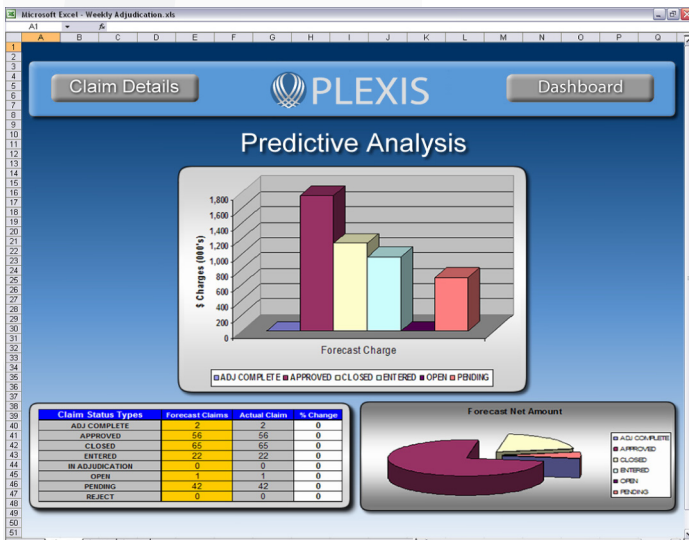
Microsoft Excel - Weekly Adjudication.xls

A1

A B C D E F G H I J K L M N O P Q

Claim Details

PLEXIS

Dashboard

Predictive Analysis

1,800
1,600
1,400
1,200
1,000
800
600
400
200
0

$ Charges (000's)

Forecast Charge

ADJ COMPLETE APPROVED CLOSED ENTERED OPEN PENDING

| Claim Status Types | Forecast Claims | Actual Claim | % Change |
|---|---|---|---|
| ADJ COMPLETE | 2 | 2 | 0 |
| APPROVED | 56 | 56 | 0 |
| CLOSED | 65 | 65 | 0 |
| ENTERED | 22 | 22 | 0 |
| IN ADJUDICATION | 0 | 0 | 0 |
| OPEN | 1 | 1 | 0 |
| PENDING | 42 | 42 | 0 |
| REJECT | 0 | 0 | 0 |

Forecast Net Amount

ADJ COMPLETE
APPROVED
CLOSED
ENTERED
OPEN
PENDING